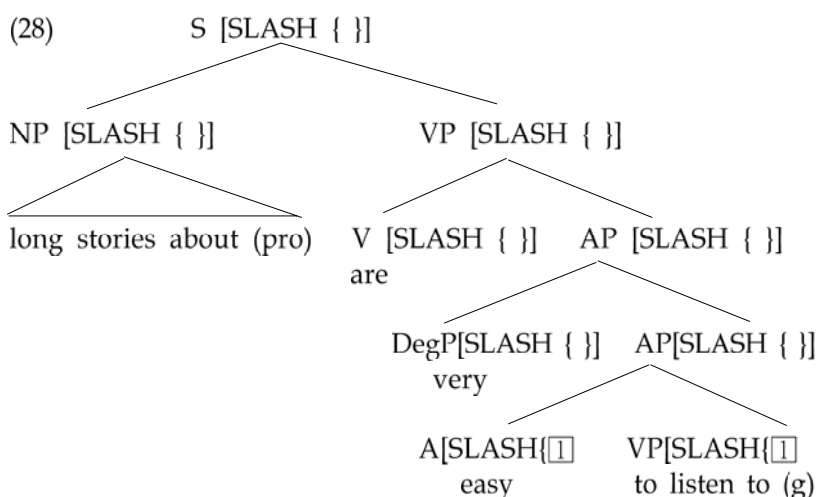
(28) S [SLASH { }]

NP [SLASH { }]

long stories about (pro)

VP [SLASH { }]

V [SLASH { }]
are

AP [SLASH { }]

DegP[SLASH { }]
very

AP[SLASH { }]

A[SLASH{$\boxed{1}$
easy

VP[SLASH{$\boxed{1}$
to listen to (g)